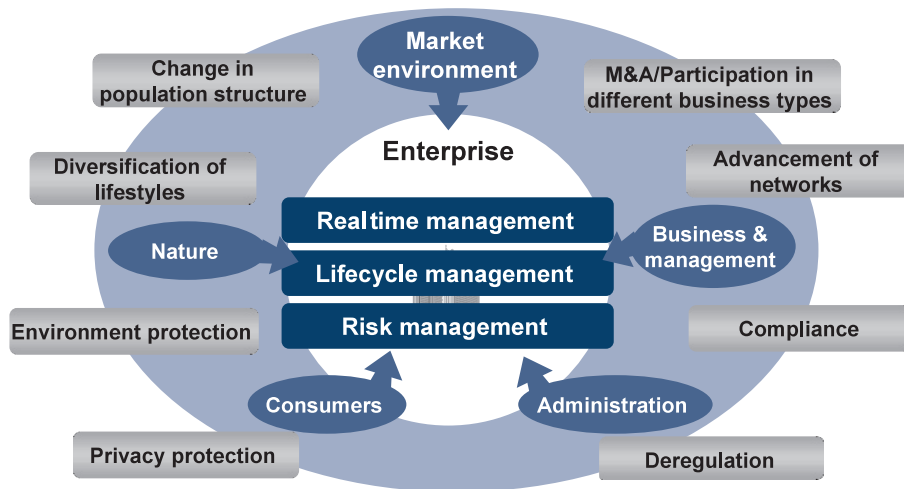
Market environment

Change in population structure

M&A/Participation in different business types

Enterprise

Diversification of lifestyles

Advancement of networks

Realtime management

Nature

Business & management

Lifecycle management

Risk management

Environment protection

Compliance

Consumers

Administration

Privacy protection

Deregulation